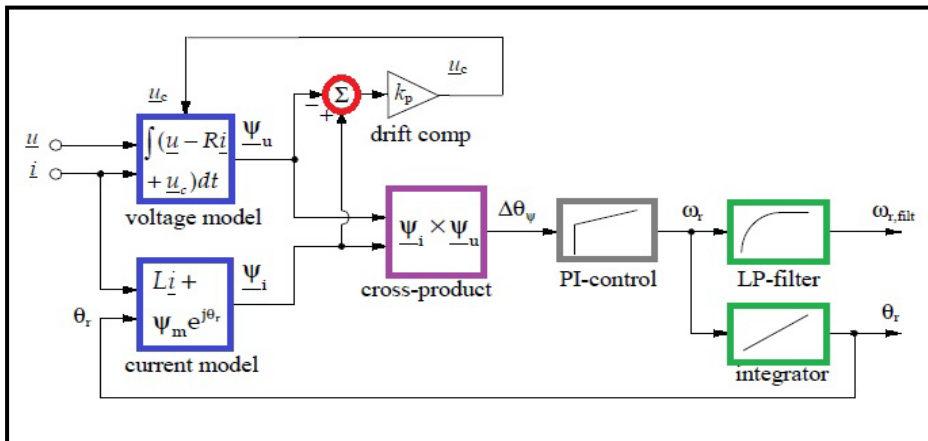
$\underline{u}_c$

$\underline{u}$

$\underline{i}$

$\int(\underline{u}-R\underline{i}+\underline{u}_c)dt$

voltage model

$\underline{\Psi}_u$

$-$ $\Sigma$ $+$

$k_p$

$\underline{u}_c$

drift comp

$\underline{\Psi}_i \times \underline{\Psi}_u$

cross-product

$\Delta\theta_\psi$

PI-control

$\omega_r$

LP-filter

$\omega_{r,filt}$

$\theta_r$

$L\underline{i}+\Psi_m e^{j\theta_r}$

$\underline{\Psi}_i$

current model

integrator

$\theta_r$